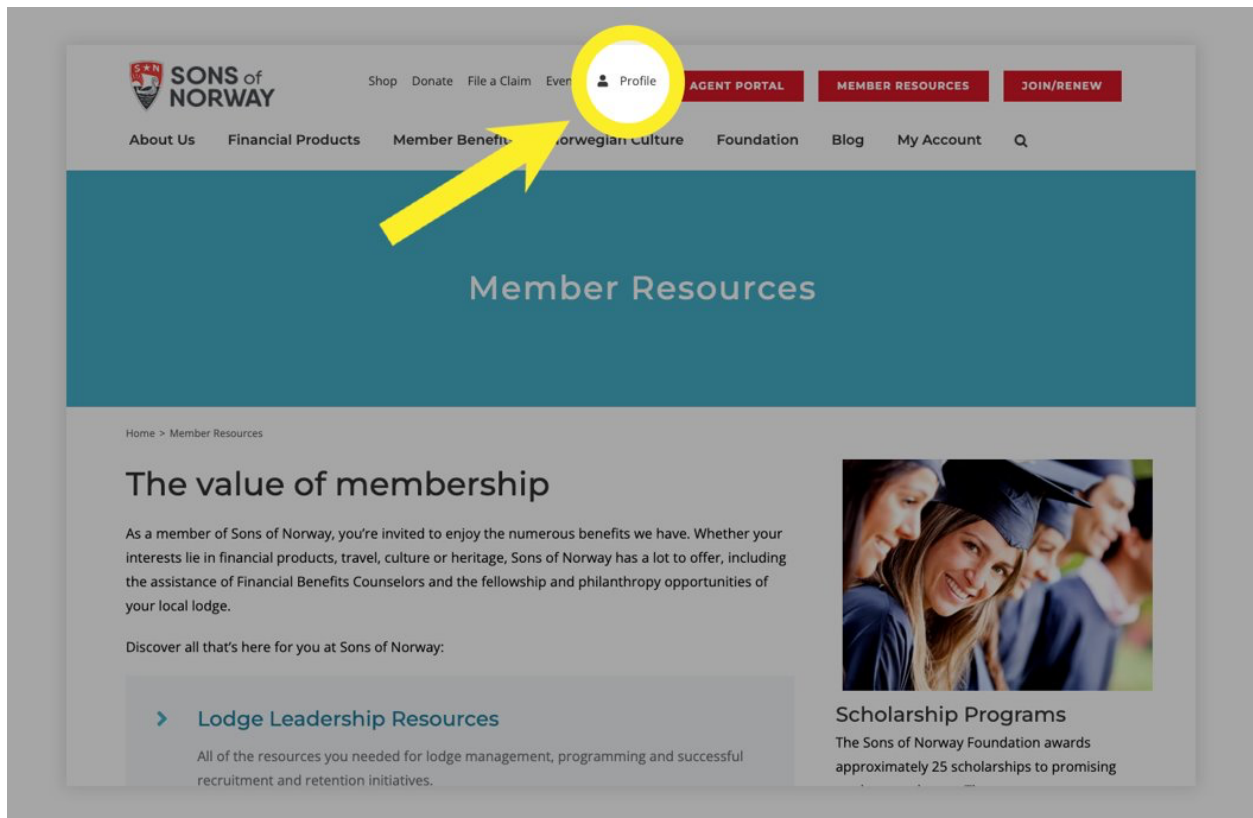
SONS of NORWAY

Shop Donate File a Claim Even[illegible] Profile AGENT PORTAL MEMBER RESOURCES JOIN/RENEW

About Us Financial Products Member Benefi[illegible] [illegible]orwegian Culture Foundation Blog My Account

Member Resources

Home > Member Resources

The value of membership

As a member of Sons of Norway, you're invited to enjoy the numerous benefits we have. Whether your interests lie in financial products, travel, culture or heritage, Sons of Norway has a lot to offer, including the assistance of Financial Benefits Counselors and the fellowship and philanthropy opportunities of your local lodge.

Discover all that's here for you at Sons of Norway:

Lodge Leadership Resources

All of the resources you needed for lodge management, programming and successful recruitment and retention initiatives.

Scholarship Programs

The Sons of Norway Foundation awards approximately 25 scholarships to promising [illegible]